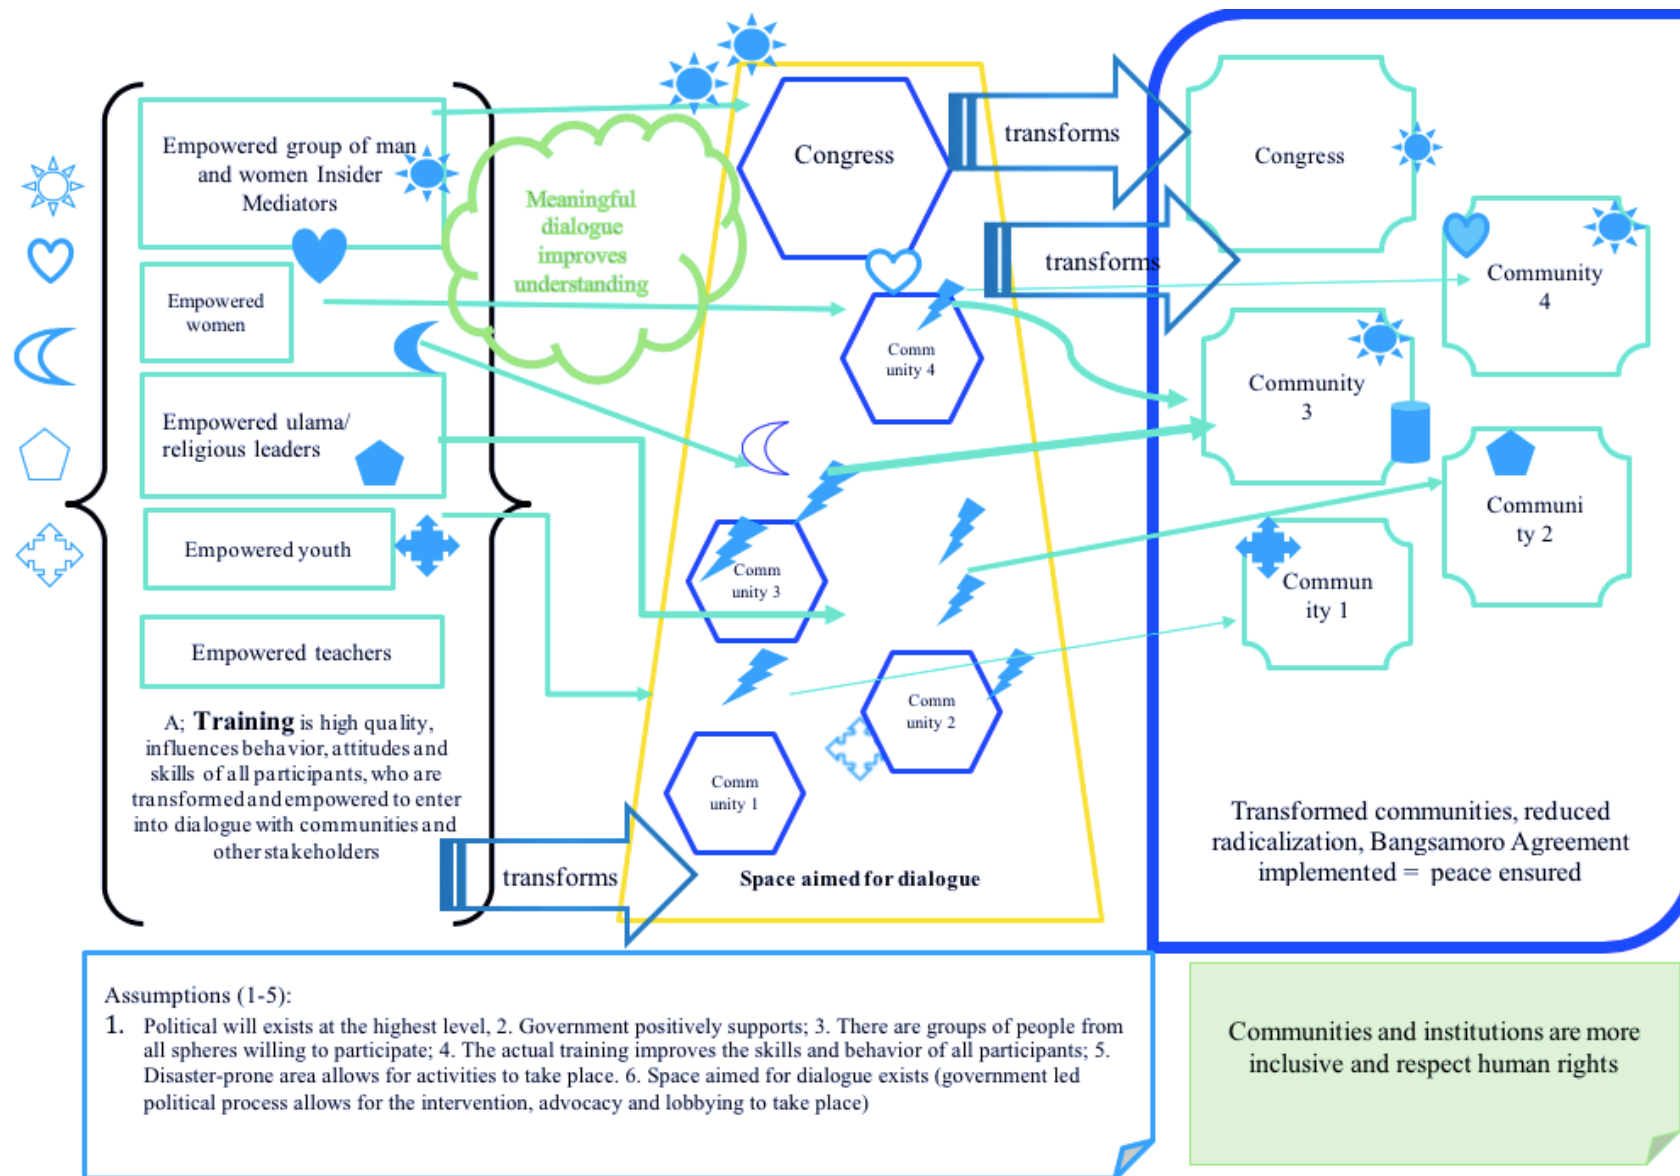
Empowered group of man and women Insider Mediators

Empowered women

Empowered ulama/ religious leaders

Empowered youth

Empowered teachers

A; **Training** is high quality, influences behavior, attitudes and skills of all participants, who are transformed and empowered to enter into dialogue with communities and other stakeholders

Meaningful dialogue improves understanding

Congress

transforms

transforms

Comm unity 4

Comm unity 3

Comm unity 2

Comm unity 1

transforms

Space aimed for dialogue

Congress

Community 4

Community 3

Communi ty 2

Commun ity 1

Transformed communities, reduced radicalization, Bangsamoro Agreement implemented = peace ensured

Assumptions (1-5):
1. Political will exists at the highest level, 2. Government positively supports; 3. There are groups of people from all spheres willing to participate; 4. The actual training improves the skills and behavior of all participants; 5. Disaster-prone area allows for activities to take place. 6. Space aimed for dialogue exists (government led political process allows for the intervention, advocacy and lobbying to take place)

Communities and institutions are more inclusive and respect human rights